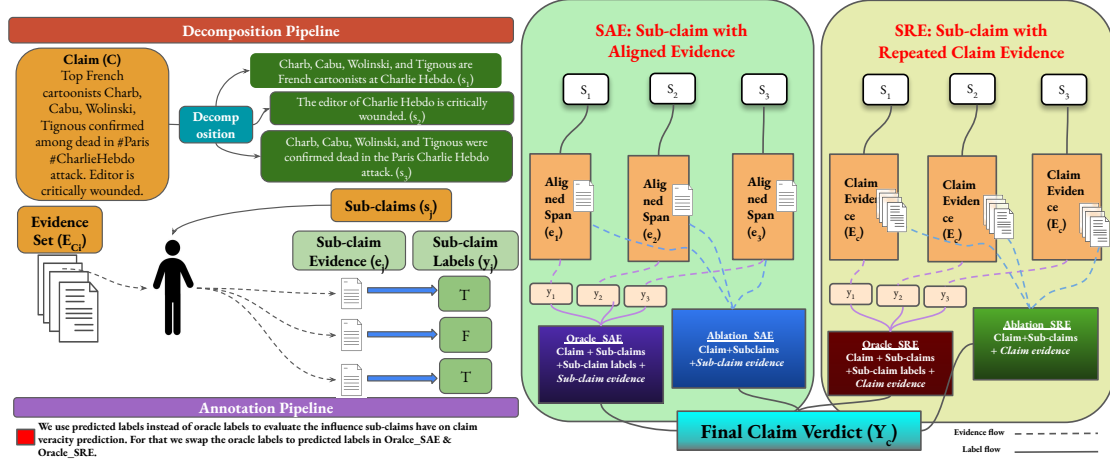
Decomposition Pipeline

Claim (C)
Top French cartoonists Charb, Cabu, Wolinski, Tignous confirmed among dead in #Paris #CharlieHebdo attack. Editor is critically wounded.

Decomposition

Charb, Cabu, Wolinski, and Tignous are French cartoonists at Charlie Hebdo. ($s_1$)

The editor of Charlie Hebdo is critically wounded. ($s_2$)

Charb, Cabu, Wolinski, and Tignous were confirmed dead in the Paris Charlie Hebdo attack. ($s_3$)

Evidence Set ($E_{Ci}$)

Sub-claims ($s_j$)

Sub-claim Evidence ($e_j$)

Sub-claim Labels ($y_j$)

T

F

T

Annotation Pipeline

We use predicted labels instead of oracle labels to evaluate the influence sub-claims have on claim veracity prediction. For that we swap the oracle labels to predicted labels in Oralce_SAE & Oracle_SRE.

SAE: Sub-claim with Aligned Evidence

$S_1$

$S_2$

$S_3$

Aligned Span ($e_1$)

Aligned Span ($e_2$)

Aligned Span ($e_3$)

$y_1$

$y_2$

$y_3$

Oracle_SAE
Claim + Sub-claims +Sub-claim labels + Sub-claim evidence

Ablation_SAE
Claim+Subclaims +Sub-claim evidence

SRE: Sub-claim with Repeated Claim Evidence

$S_1$

$S_2$

$S_3$

Claim Evidence ($E_c$)

Claim Evidence ($E_c$)

Claim Evidence ($E_c$)

$y_1$

$y_2$

$y_3$

Oracle_SRE
Claim + Sub-claims +Sub-claim labels + Claim evidence

Ablation_SRE
Claim+Sub-claims + Claim evidence

Final Claim Verdict ($Y_c$)

Evidence flow

Label flow